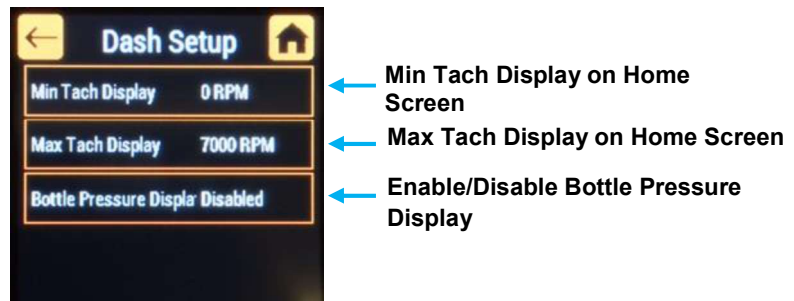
Dash Setup

Min Tach Display 0 RPM

Max Tach Display 7000 RPM

Bottle Pressure Displa Disabled

Min Tach Display on Home Screen

Max Tach Display on Home Screen

Enable/Disable Bottle Pressure Display